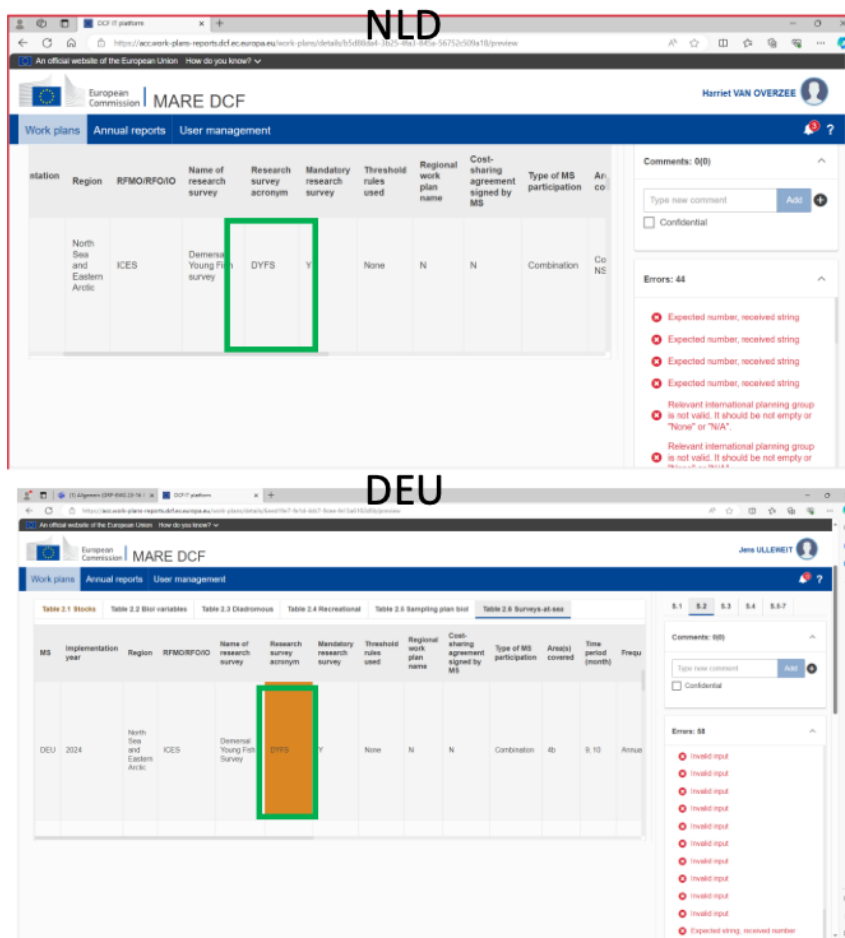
NLD

DCF IT platform

https://acc.work-plans-reports.dcf.ec.europa.eu/work-plans/details/b5d68da4-3b25-49a3-845a-56752c509a18/preview

An official website of the European Union How do you know?

European Commission | MARE DCF

Harriet VAN OVERZEE

Work plans Annual reports User management

| station | Region | RFMO/RFO/IO | Name of research survey | Research survey acronym | Mandatory research survey | Threshold rules used | Regional work plan name | Cost-sharing agreement signed by MS | Type of MS participation | Ar co |
|---|---|---|---|---|---|---|---|---|---|---|
| | North Sea and Eastern Arctic | ICES | Demersal Young Fish survey | DYFS | Y | None | N | N | Combination | Co NS |

Comments: 0(0)

Type new comment

Add

Confidential

Errors: 44

Expected number, received string

Expected number, received string

Expected number, received string

Expected number, received string

Relevant international planning group is not valid. It should be not empty or "None" or "N/A".

Relevant international planning group is not valid. It should be not empty or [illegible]

DEU

(1) Allgemein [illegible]

DCF IT platform

https://acc.work-plans-reports.dcf.ec.europa.eu/work-plans/details/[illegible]/preview

An official website of the European Union How do you know?

European Commission | MARE DCF

Jens ULLEWEIT

Work plans Annual reports User management

Table 2.1 Stocks Table 2.2 Biol variables Table 2.3 Diadromous Table 2.4 Recreational Table 2.5 Sampling plan biol Table 2.6 Surveys-at-sea

| MS | Implementation year | Region | RFMO/RFO/IO | Name of research survey | Research survey acronym | Mandatory research survey | Threshold rules used | Regional work plan name | Cost-sharing agreement signed by MS | Type of MS participation | Area(s) covered | Time period (month) | Frequ |
|---|---|---|---|---|---|---|---|---|---|---|---|---|---|
| DEU | 2024 | North Sea and Eastern Arctic | ICES | Demersal Young Fish Survey | DYFS | Y | None | N | N | Combination | 4b | 9, 10 | Annua |

5.1 5.2 5.3 5.4 5.5-7

Comments: 0(0)

Type new comment

Add

Confidential

Errors: 58

Invalid input

Invalid input

Invalid input

Invalid input

Invalid input

Invalid input

Invalid input

Invalid input

Invalid input

Invalid input

Expected string, received number